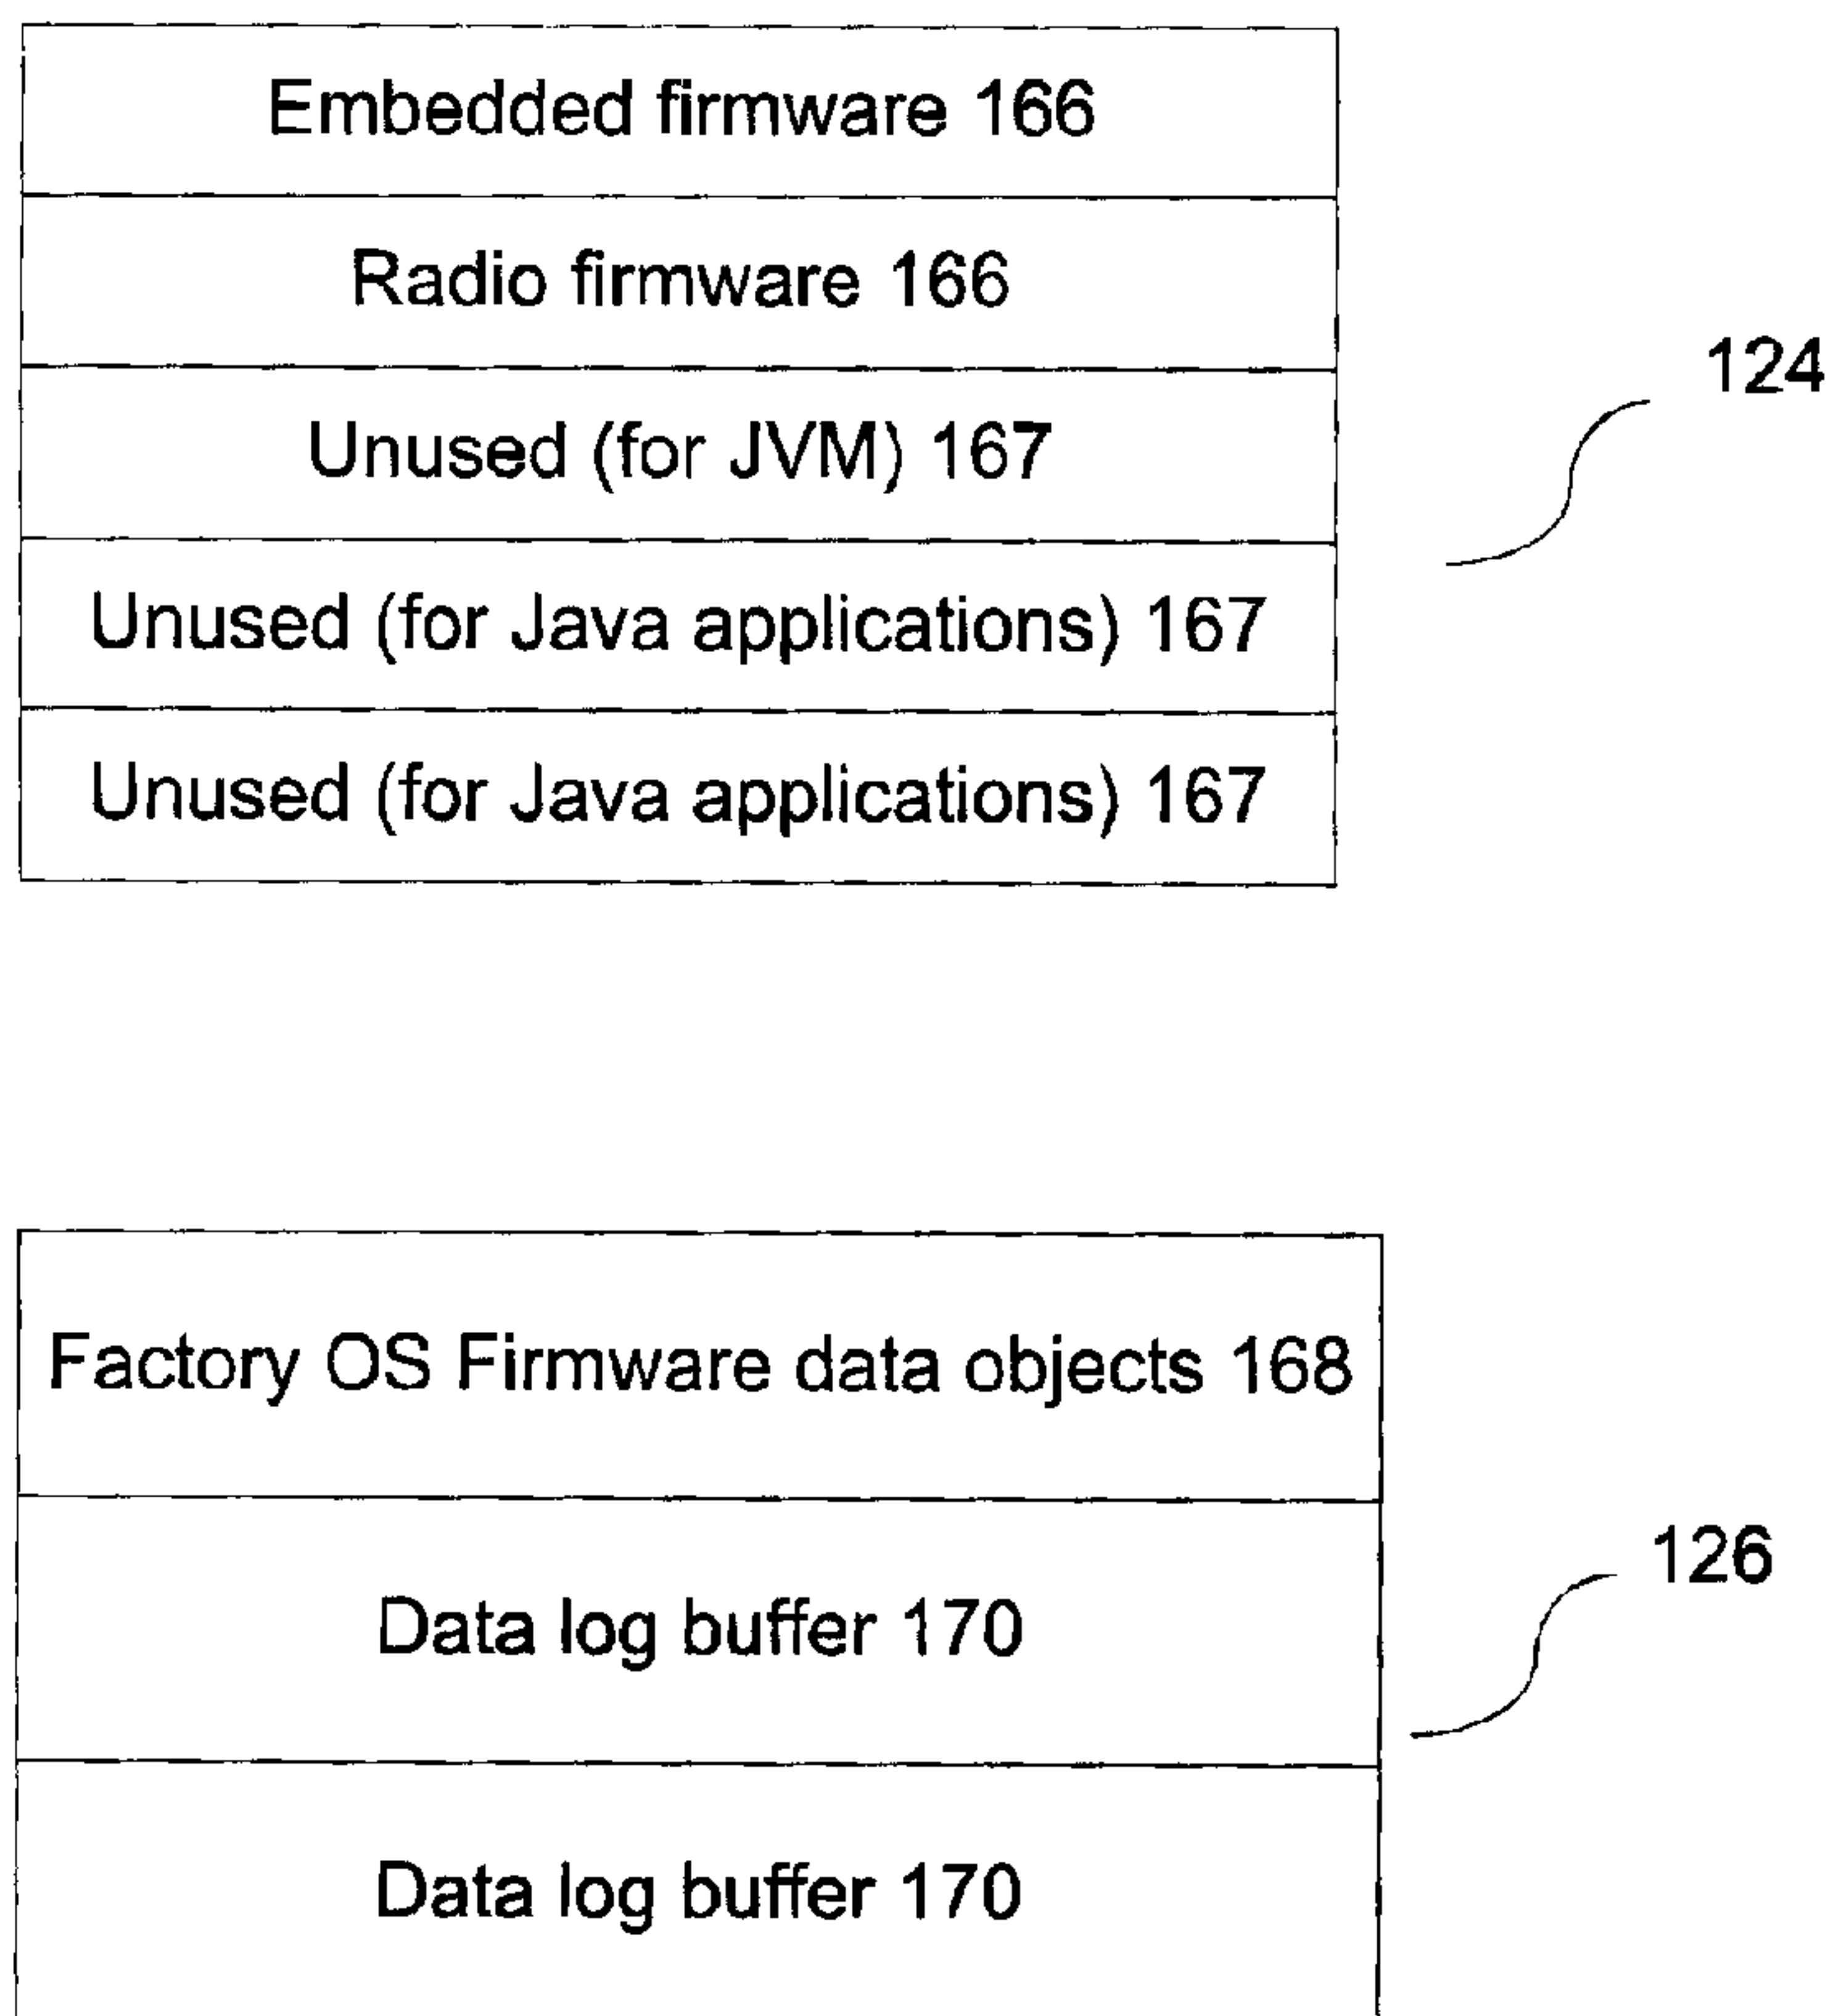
Embedded firmware 166

Radio firmware 166

Unused (for JVM) 167

Unused (for Java applications) 167

Unused (for Java applications) 167

124

Factory OS Firmware data objects 168

Data log buffer 170

Data log buffer 170

126